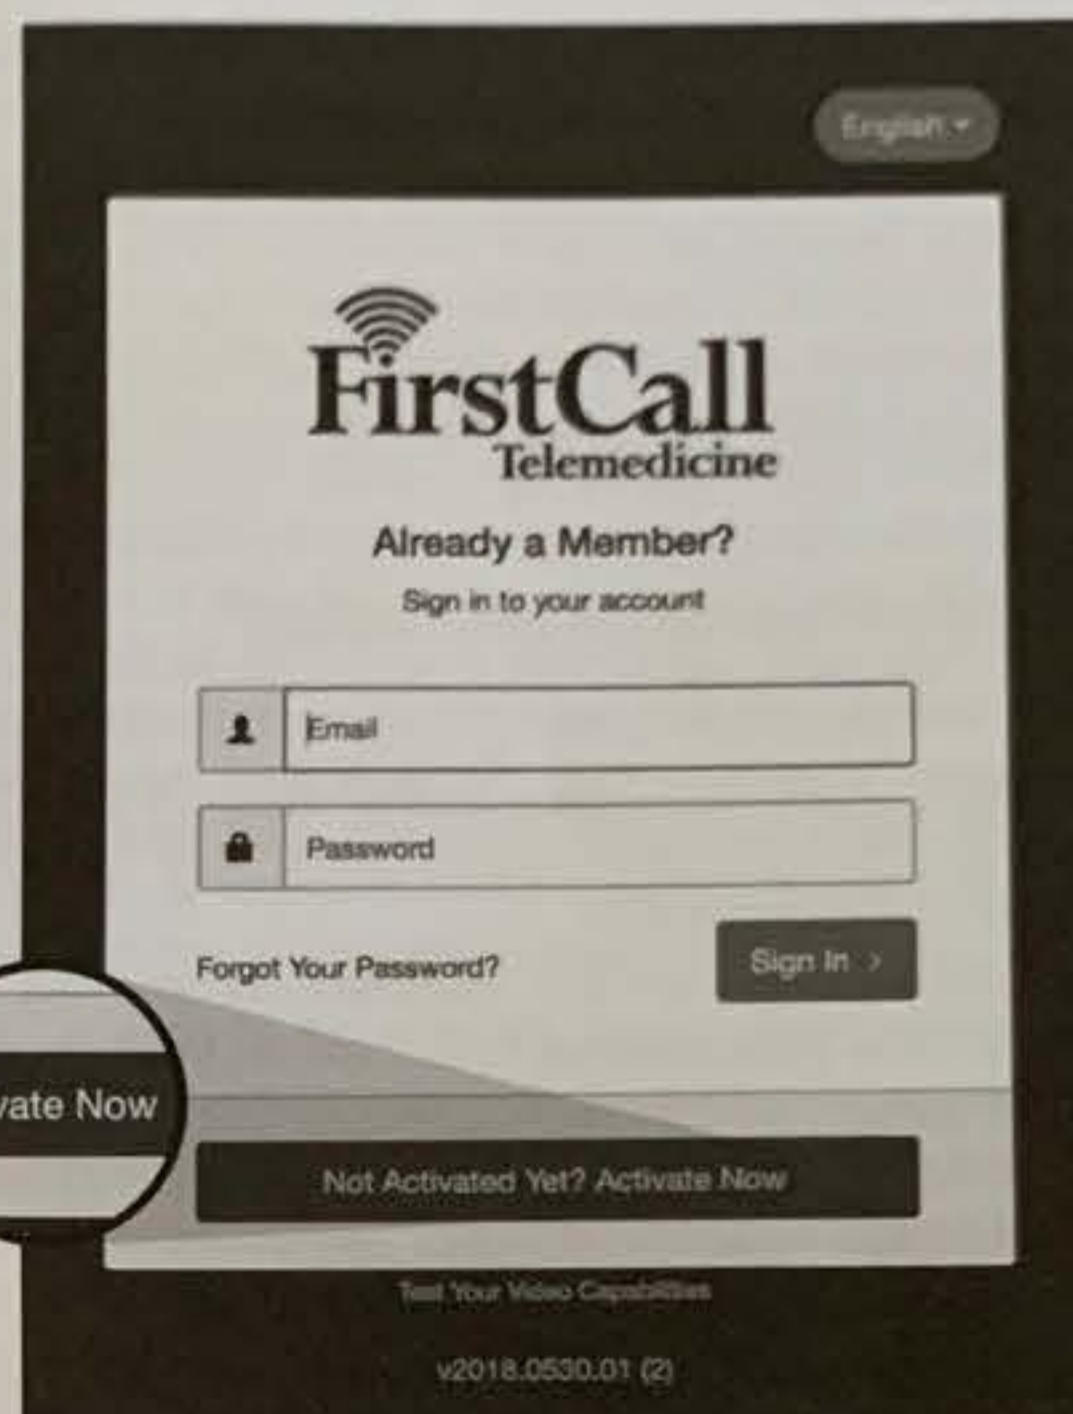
English

FirstCall
Telemedicine

Already a Member?

Sign in to your account

Email

Password

Forgot Your Password?

Sign In ›

vate Now

Not Activated Yet? Activate Now

Test Your Video Capabilities

v2018.0530.01 (2)